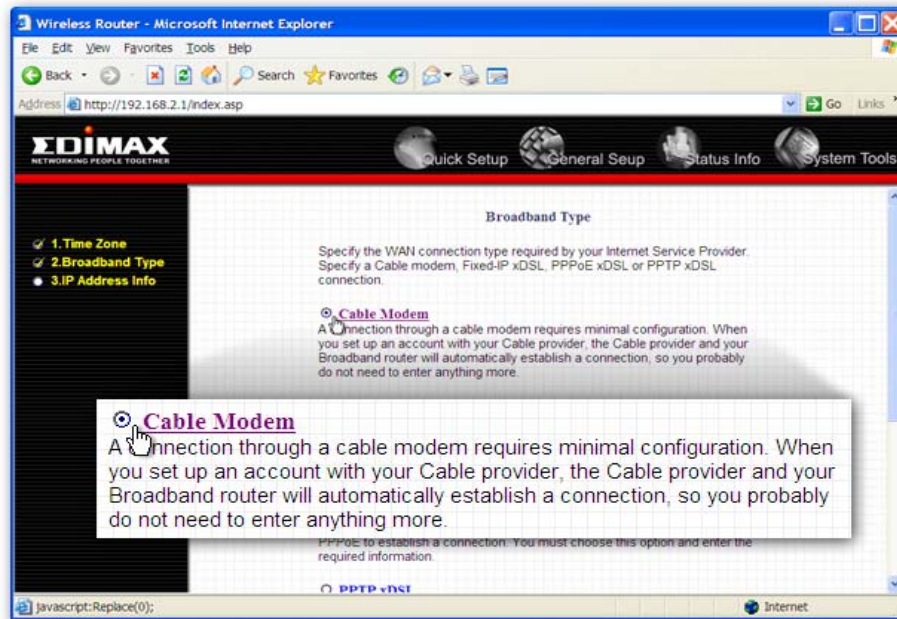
Wireless Router - Microsoft Internet Explorer

File Edit View Favorites Tools Help

Back Search Favorites

Address http://192.168.2.1/index.asp Go Links

EDIMAX
NETWORKING PEOPLE TOGETHER

Quick Setup General Seup Status Info System Tools

1.Time Zone
2.Broadband Type
3.IP Address Info

Broadband Type

Specify the WAN connection type required by your Internet Service Provider. Specify a Cable modem, Fixed-IP xDSL, PPPoE xDSL or PPTP xDSL connection.

Cable Modem
A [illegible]nnection through a cable modem requires minimal configuration. When you set up an account with your Cable provider, the Cable provider and your Broadband router will automatically establish a connection, so you probably do not need to enter anything more.

Cable Modem
A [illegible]nnection through a cable modem requires minimal configuration. When you set up an account with your Cable provider, the Cable provider and your Broadband router will automatically establish a connection, so you probably do not need to enter anything more.

PPPoE to establish a connection. You must choose this option and enter the required information.

PPTP xDSL

javascript:Replace(0);

Internet